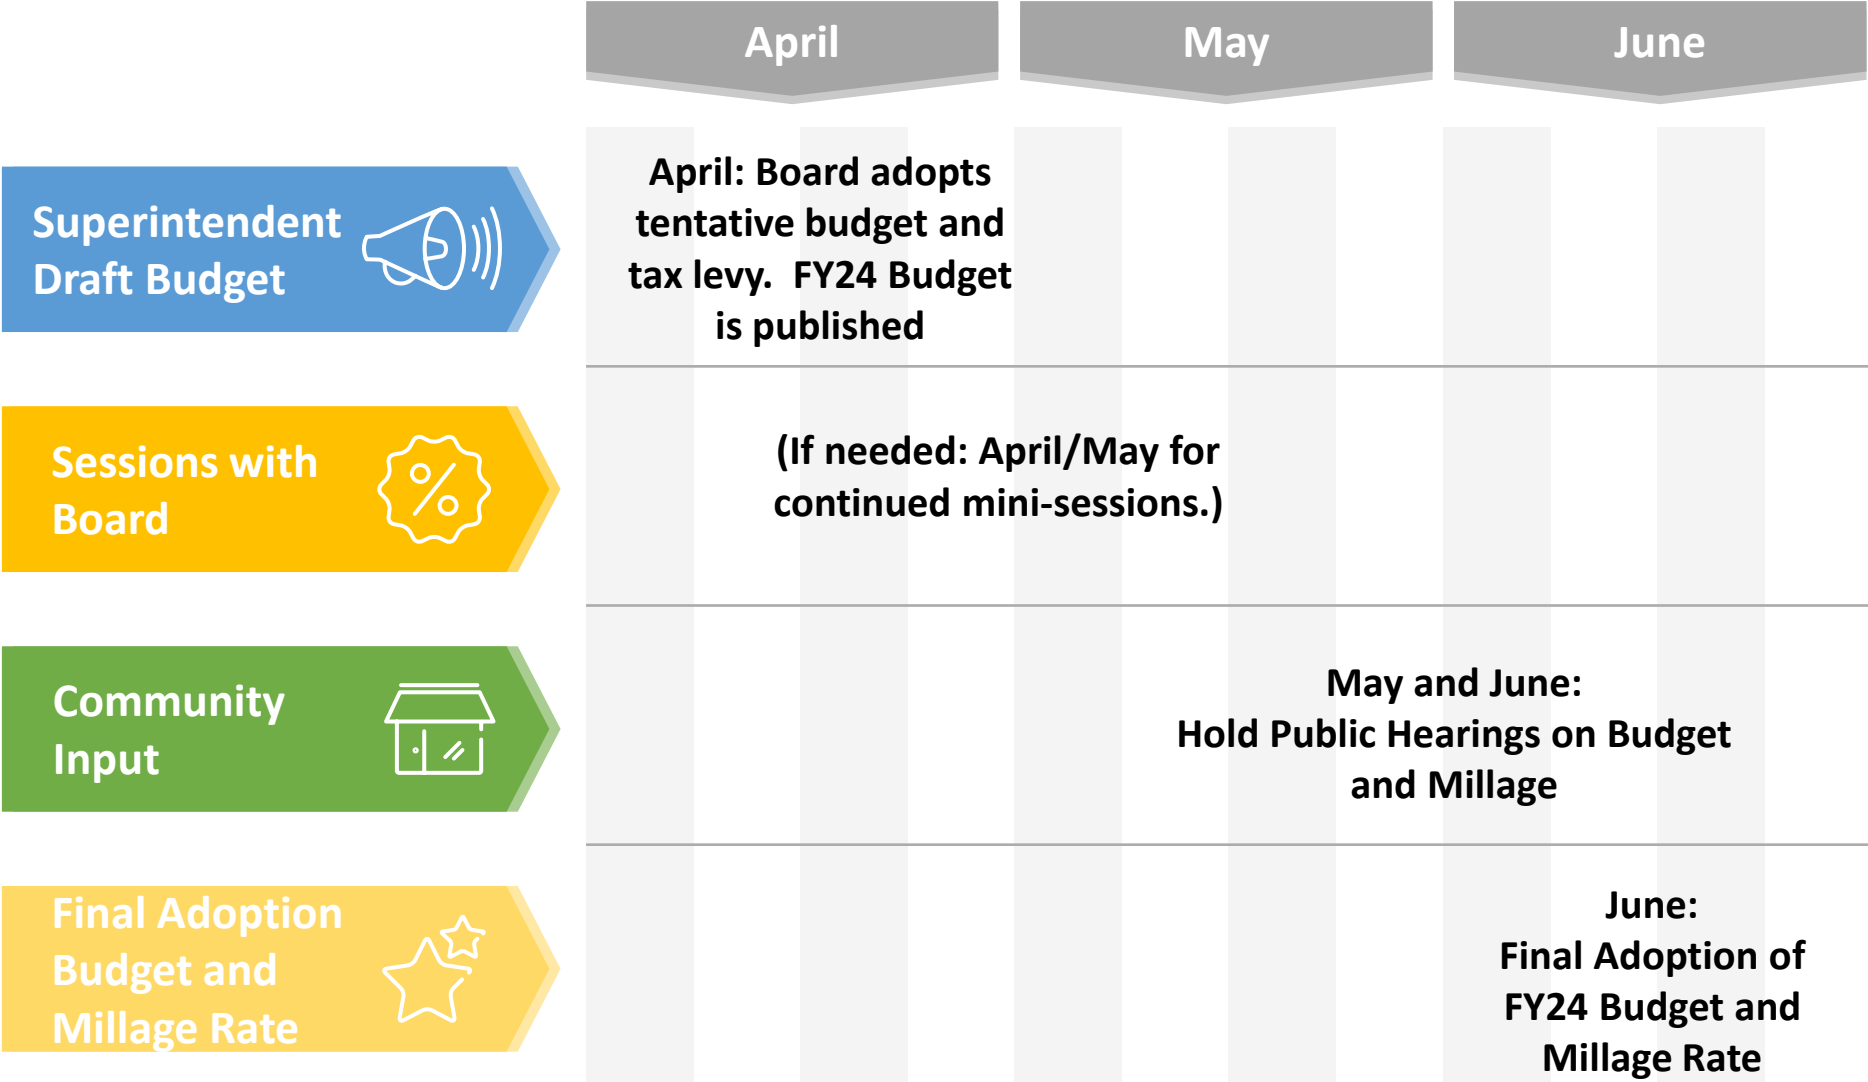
April

May

June

Superintendent Draft Budget

April: Board adopts tentative budget and tax levy. FY24 Budget is published

Sessions with Board

(If needed: April/May for continued mini-sessions.)

Community Input

May and June: Hold Public Hearings on Budget and Millage

Final Adoption Budget and Millage Rate

June: Final Adoption of FY24 Budget and Millage Rate